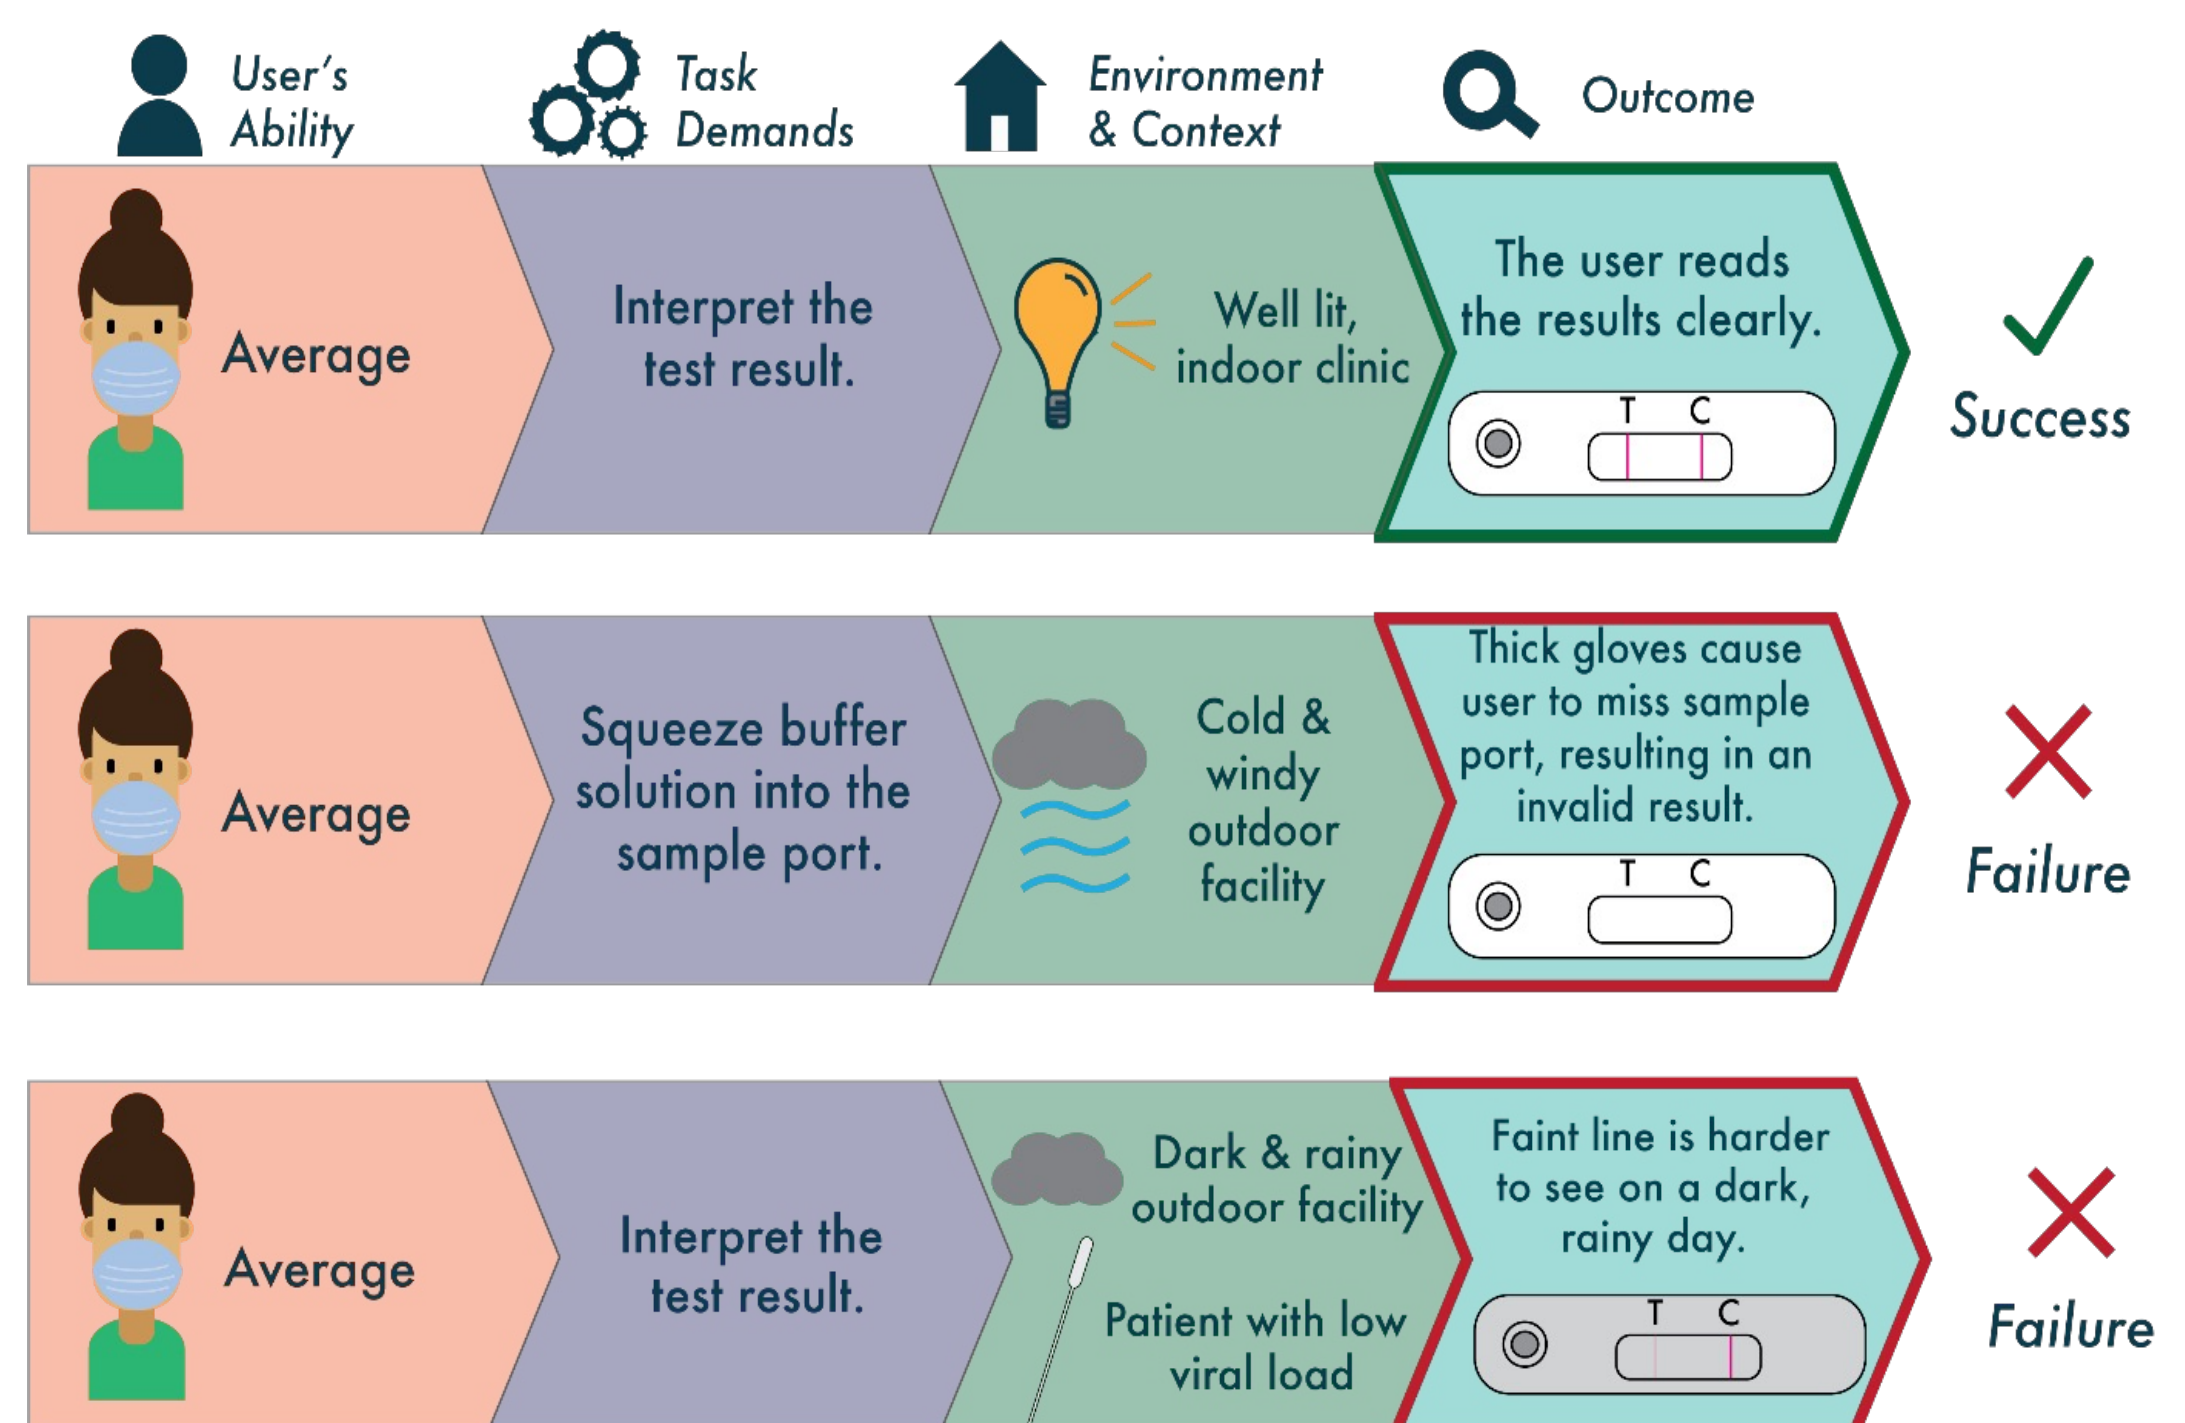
User's Ability

Task Demands

Environment & Context

Outcome

Average

Interpret the test result.

Well lit, indoor clinic

The user reads the results clearly.

T C

Success

Average

Squeeze buffer solution into the sample port.

Cold & windy outdoor facility

Thick gloves cause user to miss sample port, resulting in an invalid result.

T C

Failure

Average

Interpret the test result.

Dark & rainy outdoor facility

Patient with low viral load

Faint line is harder to see on a dark, rainy day.

T C

Failure